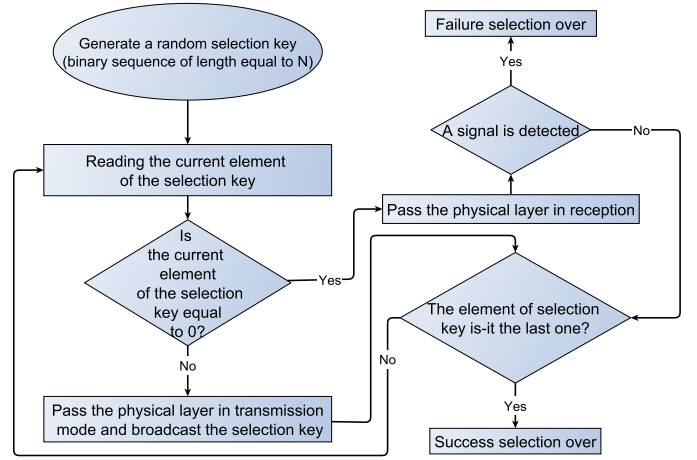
Generate a random selection key (binary sequence of length equal to N)

Reading the current element of the selection key

Is the current element of the selection key equal to 0?

Yes

No

Pass the physical layer in transmission mode and broadcast the selection key

Pass the physical layer in reception

A signal is detected

Yes

No

Failure selection over

The element of selection key is-it the last one?

No

Yes

Success selection over